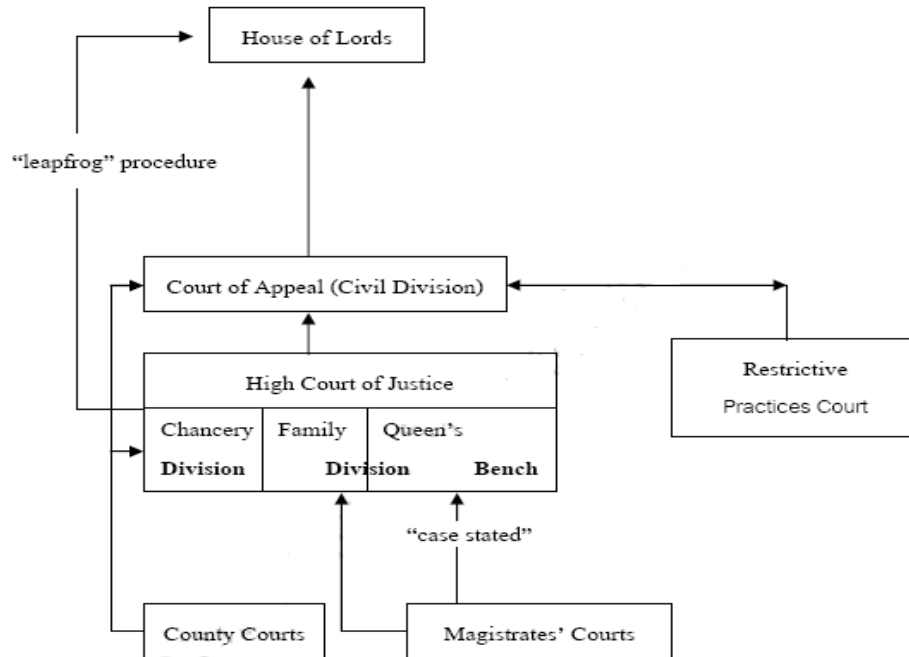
House of Lords

"leapfrog" procedure

Court of Appeal (Civil Division)

High Court of Justice

Chancery Division

Family Division

Queen's Bench

Restrictive Practices Court

"case stated"

County Courts

Magistrates' Courts